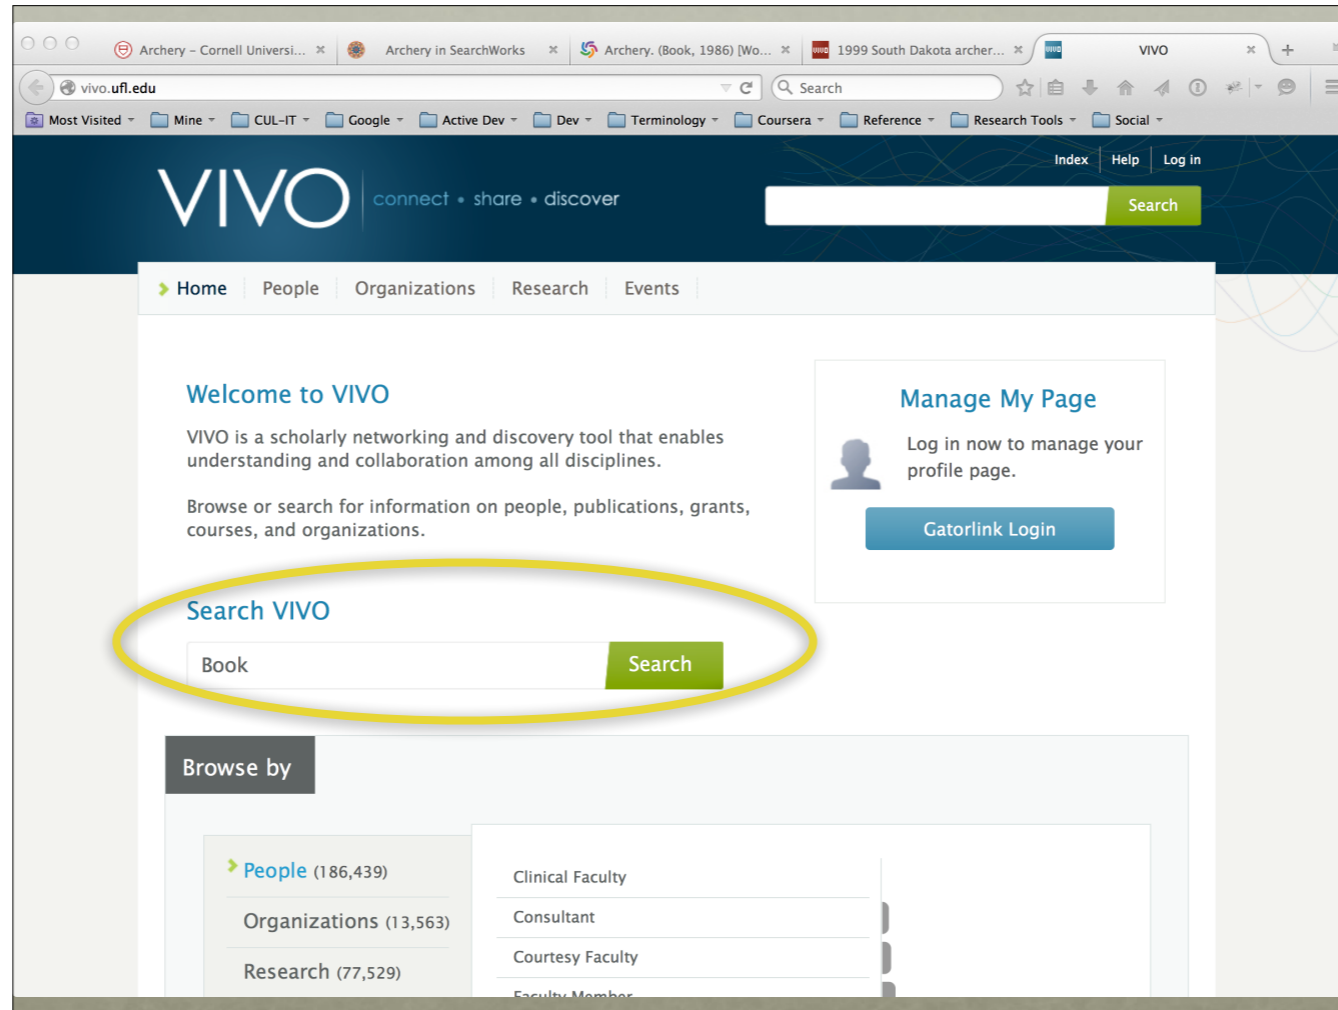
Archery – Cornell Universi... ×
Archery in SearchWorks ×
Archery. (Book, 1986) [Wo... ×
1999 South Dakota archer... ×
VIVO ×
+

vivo.ufl.edu
Search

Most Visited
Mine
CUL-IT
Google
Active Dev
Dev
Terminology
Coursera
Reference
Research Tools
Social

Index | Help | Log in

VIVO connect • share • discover

Search

Home | People | Organizations | Research | Events

Welcome to VIVO

VIVO is a scholarly networking and discovery tool that enables understanding and collaboration among all disciplines.

Browse or search for information on people, publications, grants, courses, and organizations.

Manage My Page

Log in now to manage your profile page.

Gatorlink Login

Search VIVO

Book

Search

Browse by

People (186,439)
Organizations (13,563)
Research (77,529)

Clinical Faculty
Consultant
Courtesy Faculty
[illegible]